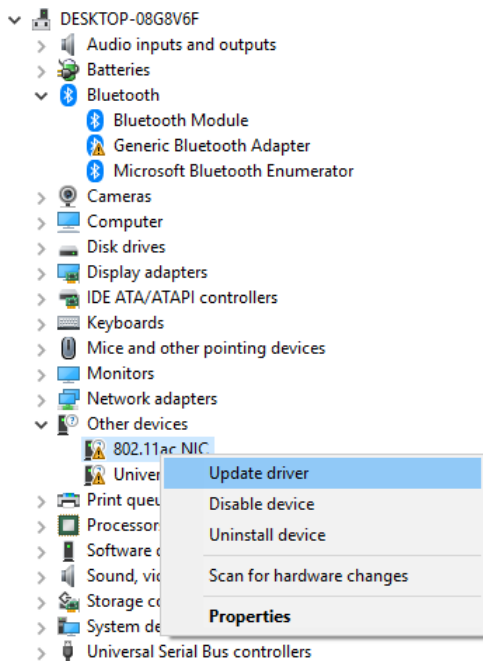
DESKTOP-08G8V6F
Audio inputs and outputs
Batteries
Bluetooth
Bluetooth Module
Generic Bluetooth Adapter
Microsoft Bluetooth Enumerator
Cameras
Computer
Disk drives
Display adapters
IDE ATA/ATAPI controllers
Keyboards
Mice and other pointing devices
Monitors
Network adapters
Other devices
802.11ac NIC
Univer
Print queu
Processor
Software c
Sound, vic
Storage co
System de
Universal Serial Bus controllers

Update driver
Disable device
Uninstall device
Scan for hardware changes
Properties